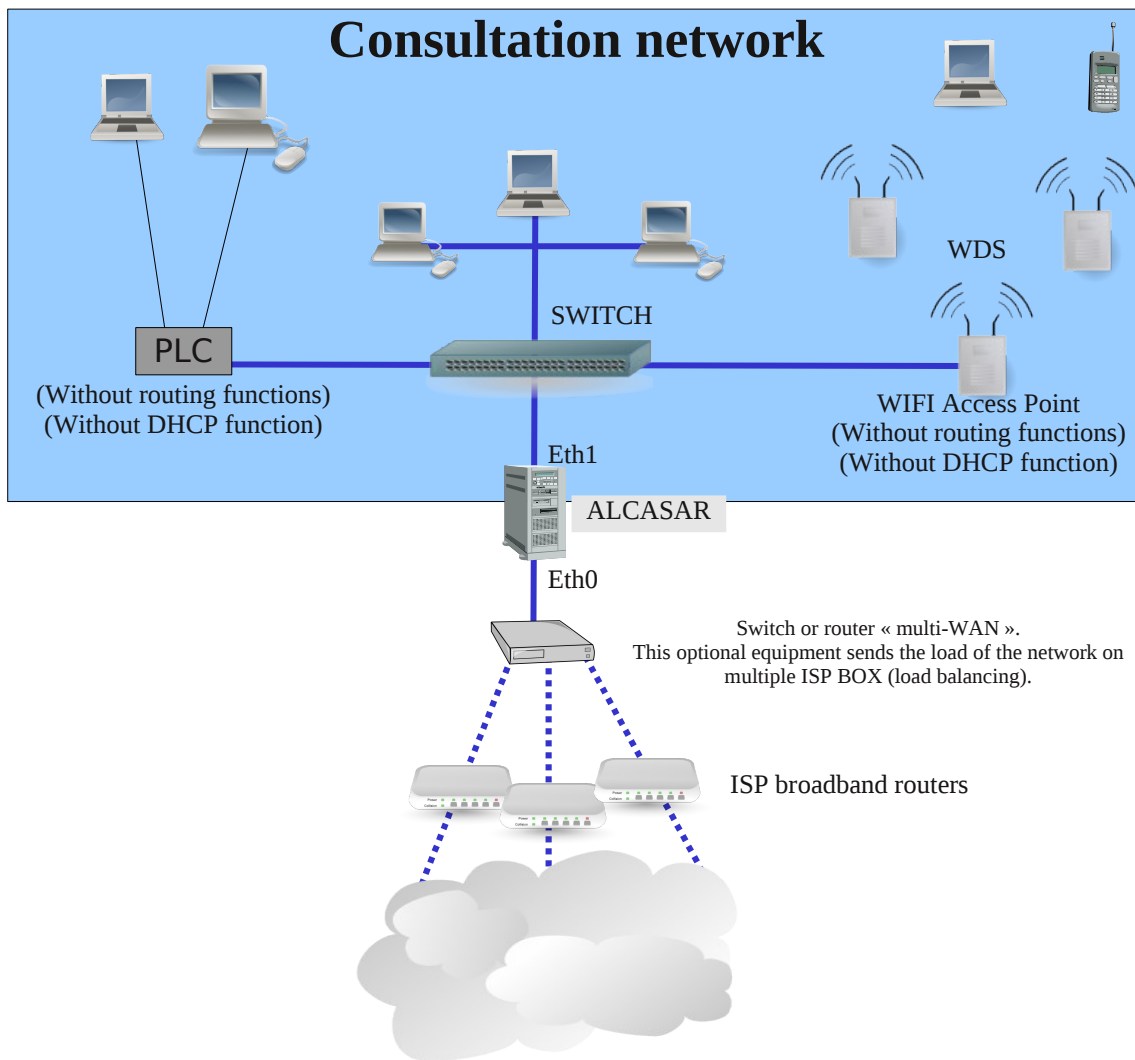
Consultation network

WDS

SWITCH

PLC

(Without routing functions)
(Without DHCP function)

WIFI Access Point
(Without routing functions)
(Without DHCP function)

Eth1

ALCASAR

Eth0

Switch or router « multi-WAN ».
This optional equipment sends the load of the network on multiple ISP BOX (load balancing).

ISP broadband routers